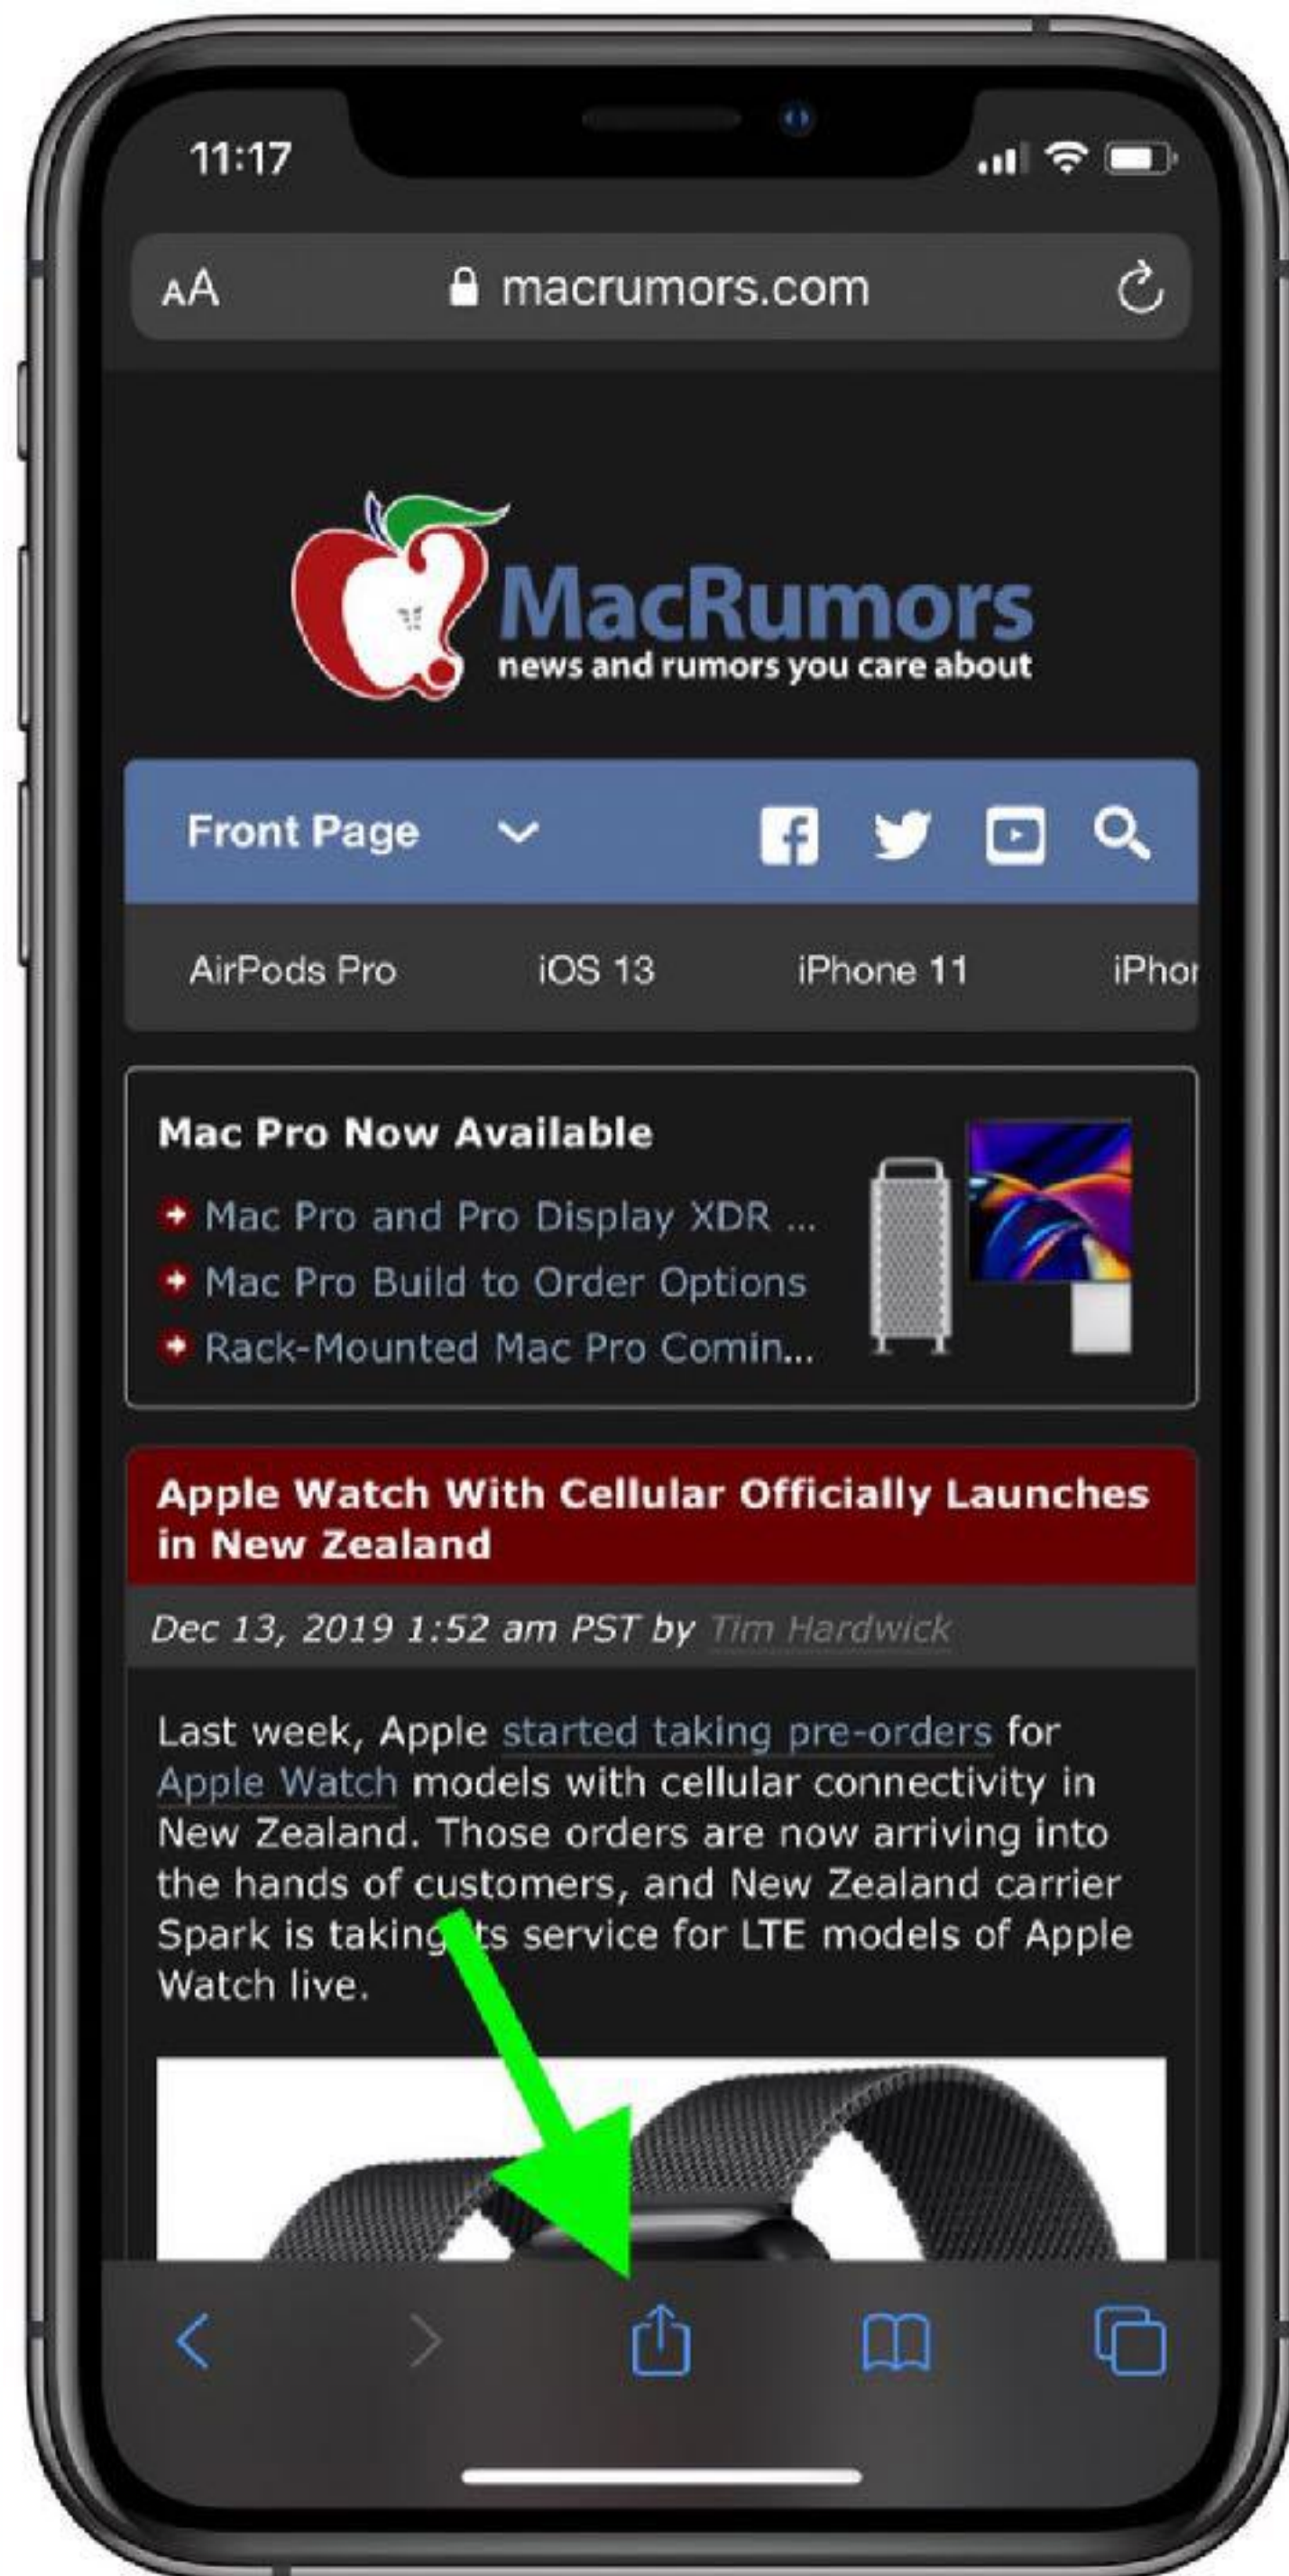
11:17

AA macrumors.com

MacRumors
news and rumors you care about

Front Page

AirPods Pro iOS 13 iPhone 11 iPhor

Mac Pro Now Available

Mac Pro and Pro Display XDR ...
Mac Pro Build to Order Options
Rack-Mounted Mac Pro Comin...

Apple Watch With Cellular Officially Launches in New Zealand

Dec 13, 2019 1:52 am PST by Tim Hardwick

Last week, Apple started taking pre-orders for Apple Watch models with cellular connectivity in New Zealand. Those orders are now arriving into the hands of customers, and New Zealand carrier Spark is taking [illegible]ts service for LTE models of Apple Watch live.